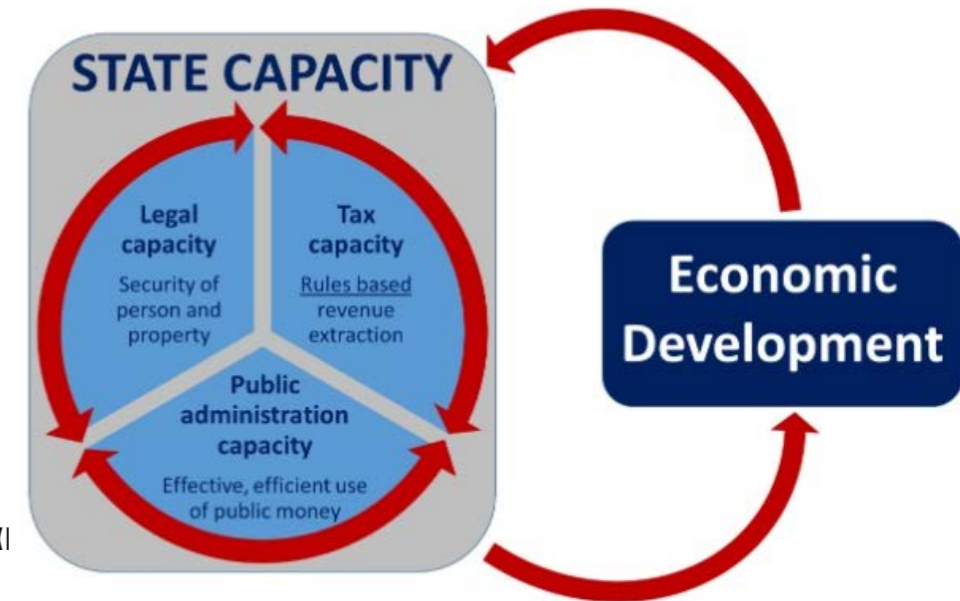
STATE CAPACITY

Legal capacity

Security of person and property

Tax capacity

Rules based revenue extraction

Public administration capacity

Effective, efficient use of public money

Economic Development

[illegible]